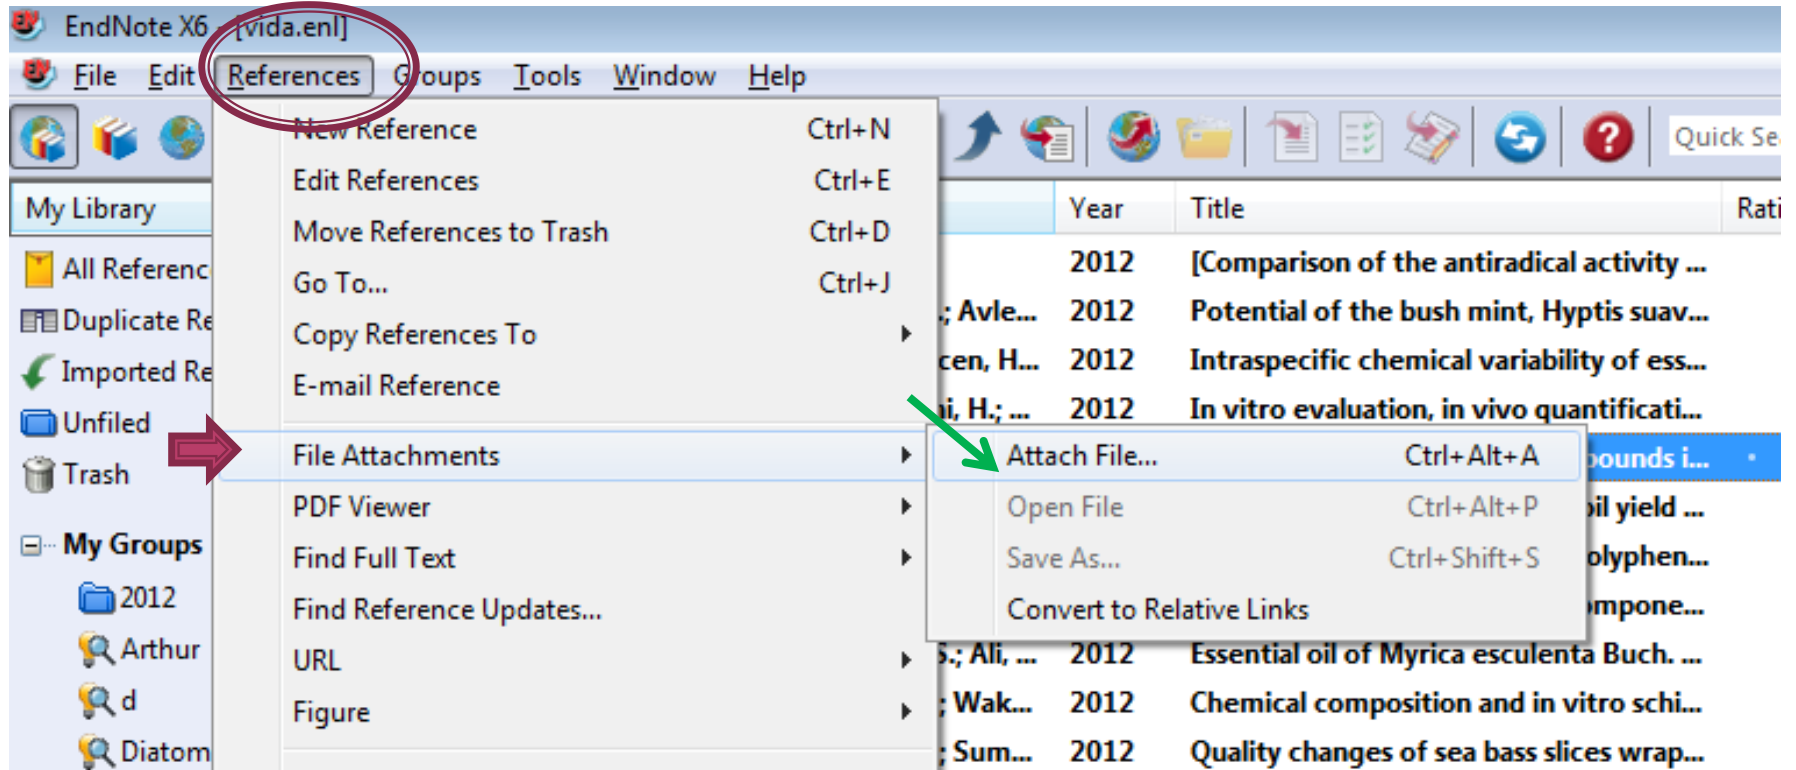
EndNote X6 - [vida.enl]

File Edit References Groups Tools Window Help

Quick Se

My Library

All Referenc
Duplicate Re
Imported Re
Unfiled
Trash

My Groups
2012
Arthur
d
Diatom

New Reference Ctrl+N
Edit References Ctrl+E
Move References to Trash Ctrl+D
Go To... Ctrl+J
Copy References To
E-mail Reference
File Attachments
PDF Viewer
Find Full Text
Find Reference Updates...
URL
Figure

Attach File... Ctrl+Alt+A
Open File Ctrl+Alt+P
Save As... Ctrl+Shift+S
Convert to Relative Links

| | Year | Title | Rati |
|---|---|---|---|
| | 2012 | [Comparison of the antiradical activity ... | |
| ; Avle... | 2012 | Potential of the bush mint, Hyptis suav... | |
| cen, H... | 2012 | Intraspecific chemical variability of ess... | |
| i, H.; ... | 2012 | In vitro evaluation, in vivo quantificati... | |
| | | ounds i... | • |
| | | il yield ... | |
| | | olyphen... | |
| | | mpone... | |
| S.; Ali, ... | 2012 | Essential oil of Myrica esculenta Buch. ... | |
| ; Wak... | 2012 | Chemical composition and in vitro schi... | |
| ; Sum... | 2012 | Quality changes of sea bass slices wrap... | |